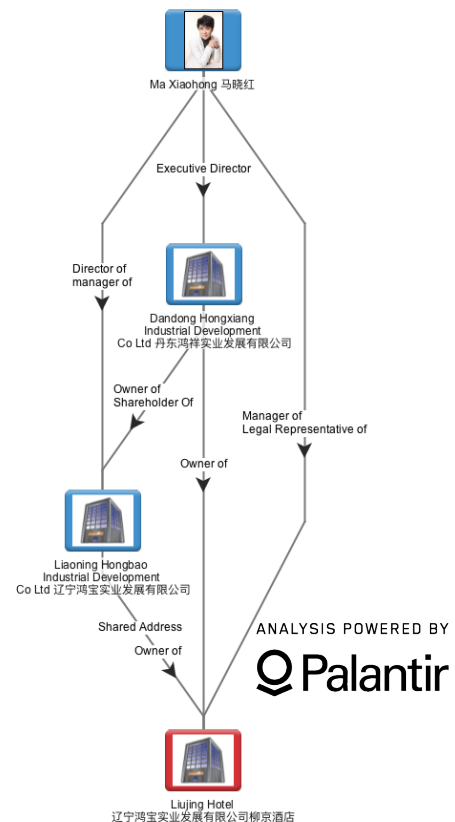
Ma Xiaohong 马晓红

Executive Director

Director of
manager of

Dandong Hongxiang
Industrial Development
Co Ltd 丹东鸿祥实业发展有限公司

Owner of
Shareholder Of

Manager of
Legal Representative of

Owner of

Liaoning Hongbao
Industrial Development
Co Ltd 辽宁鸿宝实业发展有限公司

Shared Address
Owner of

ANALYSIS POWERED BY
Palantir

Liujing Hotel
辽宁鸿宝实业发展有限公司柳京酒店